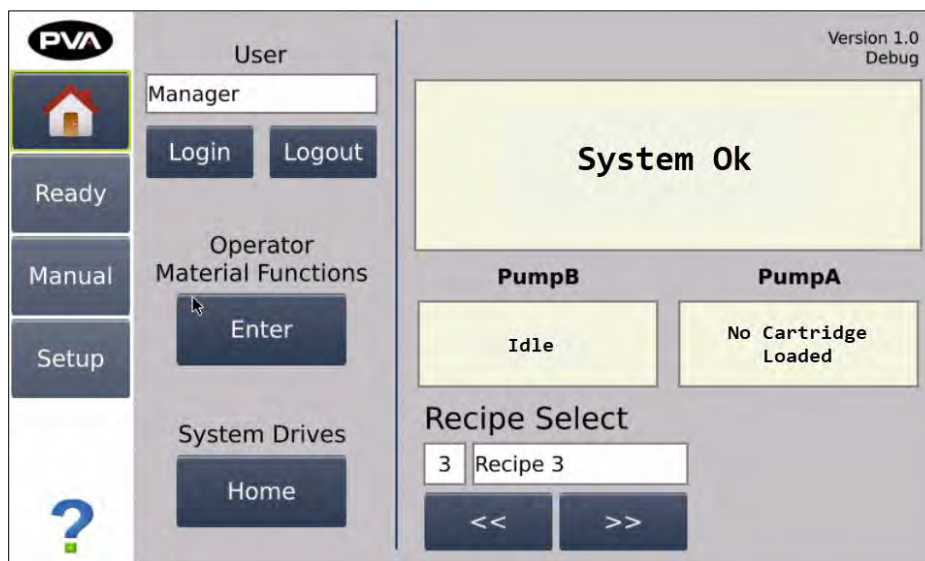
PVA

Ready

Manual

Setup

?

User

Manager

Login

Logout

Operator Material Functions

Enter

System Drives

Home

Version 1.0
Debug

System Ok

PumpB

PumpA

Idle

No Cartridge Loaded

Recipe Select

3

Recipe 3

<<

>>